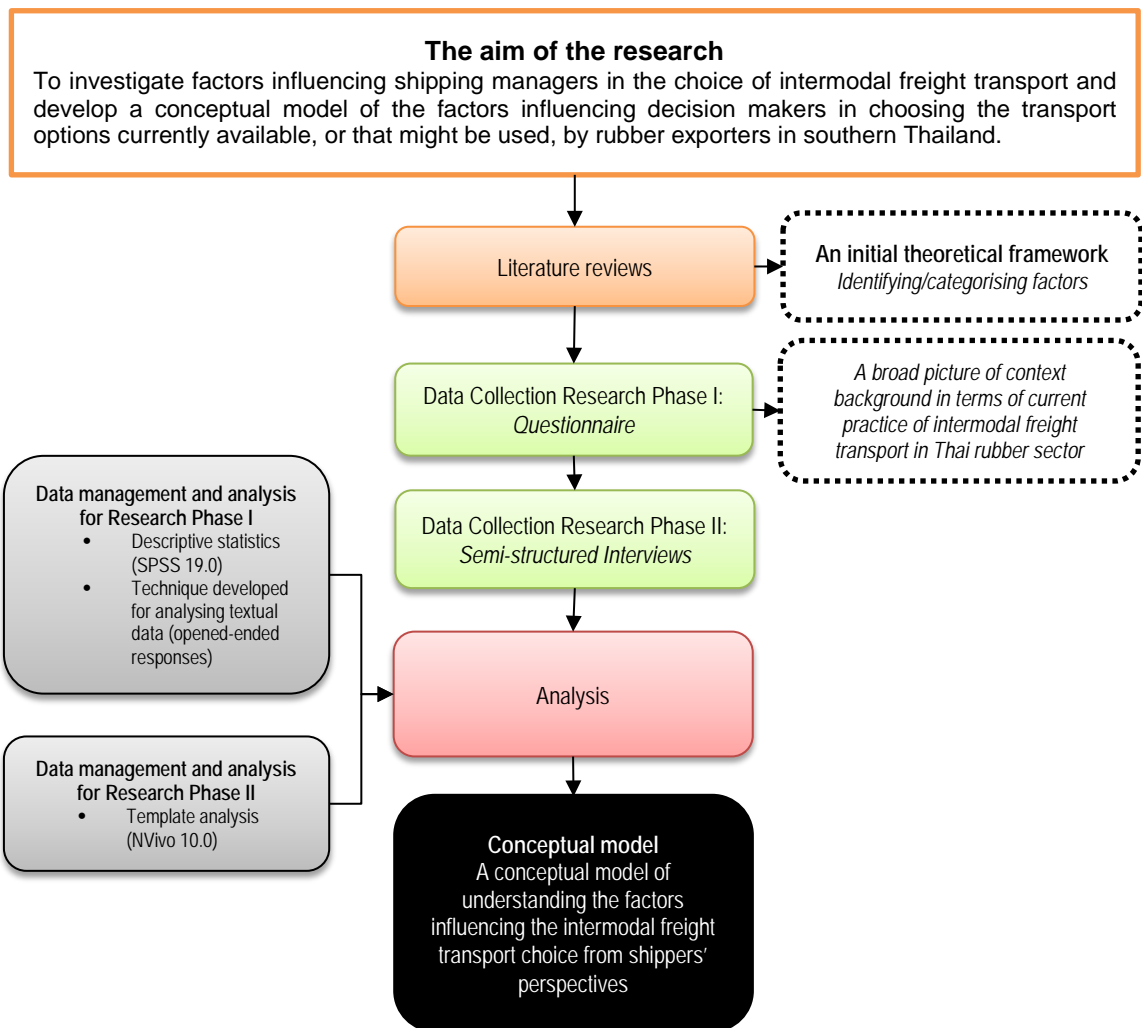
The aim of the research
To investigate factors influencing shipping managers in the choice of intermodal freight transport and develop a conceptual model of the factors influencing decision makers in choosing the transport options currently available, or that might be used, by rubber exporters in southern Thailand.

Literature reviews

An initial theoretical framework
Identifying/categorising factors

Data Collection Research Phase I:
Questionnaire

A broad picture of context background in terms of current practice of intermodal freight transport in Thai rubber sector

Data management and analysis for Research Phase I
• Descriptive statistics (SPSS 19.0)
• Technique developed for analysing textual data (opened-ended responses)

Data Collection Research Phase II:
Semi-structured Interviews

Analysis

Data management and analysis for Research Phase II
• Template analysis (NVivo 10.0)

Conceptual model
A conceptual model of understanding the factors influencing the intermodal freight transport choice from shippers' perspectives